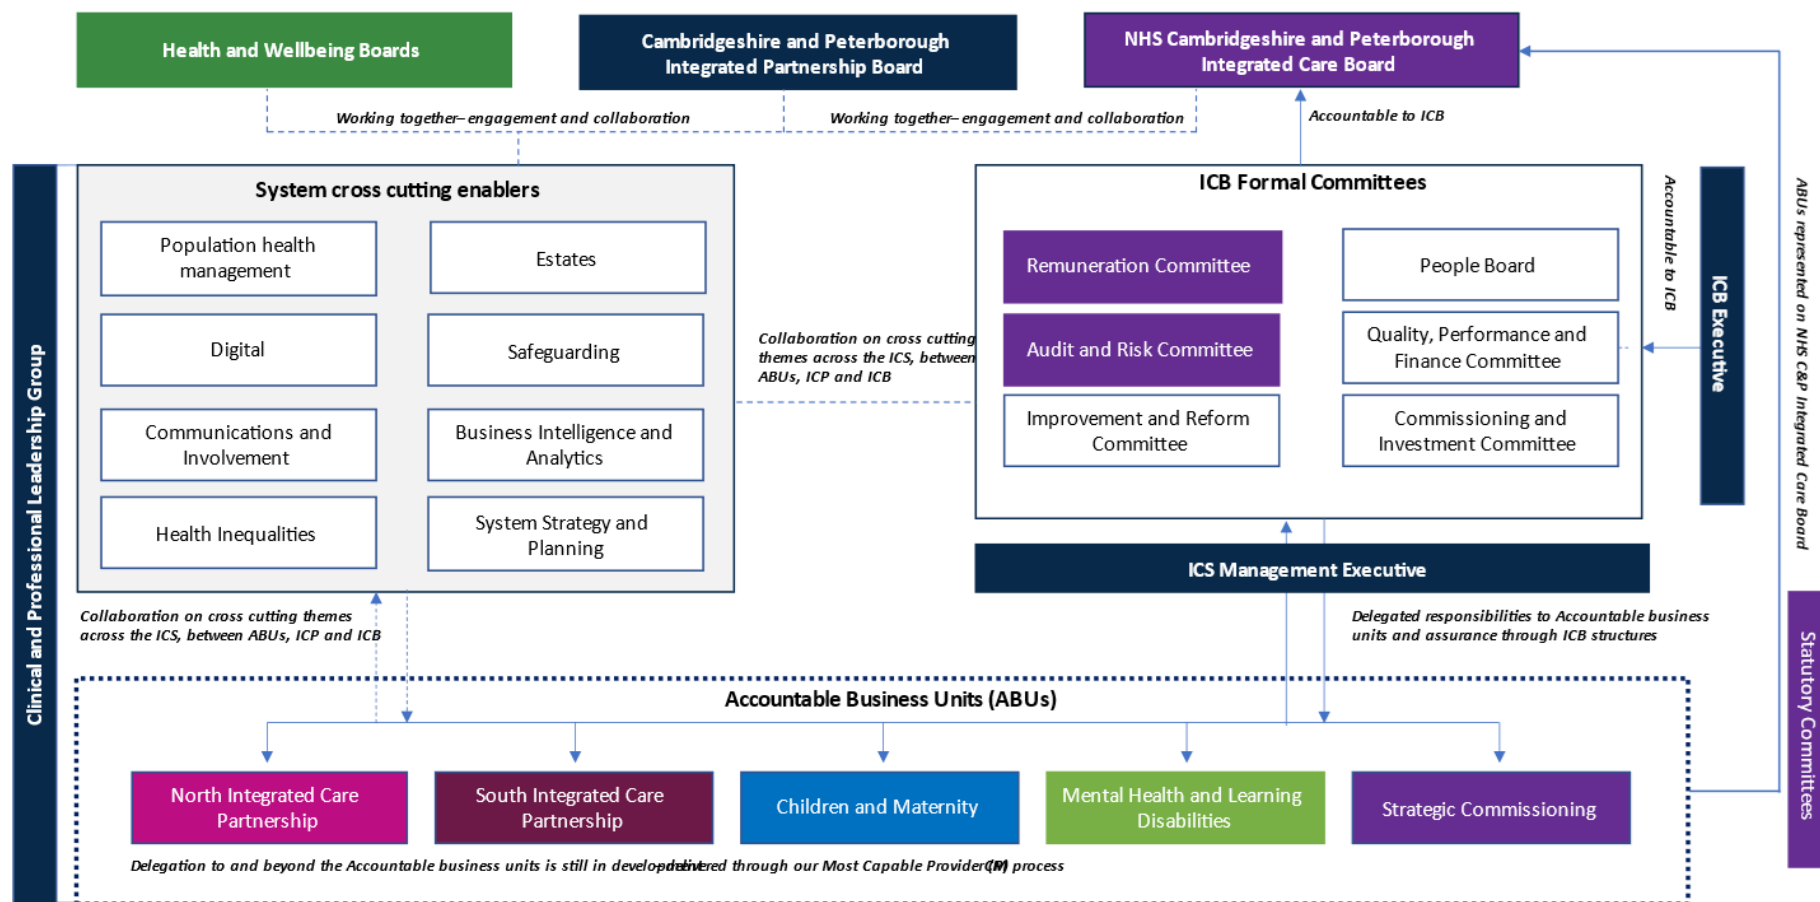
Health and Wellbeing Boards

Cambridgeshire and Peterborough Integrated Partnership Board

NHS Cambridgeshire and Peterborough Integrated Care Board

Working together– engagement and collaboration

Working together– engagement and collaboration

Accountable to ICB

System cross cutting enablers

Population health management

Estates

Digital

Safeguarding

Communications and Involvement

Business Intelligence and Analytics

Health Inequalities

System Strategy and Planning

Collaboration on cross cutting themes across the ICS, between ABUs, ICP and ICB

ICB Formal Committees

Remuneration Committee

People Board

Audit and Risk Committee

Quality, Performance and Finance Committee

Improvement and Reform Committee

Commissioning and Investment Committee

Accountable to ICB

ICB Executive

ABUs represented on NHS C&P Integrated Care Board

ICS Management Executive

Clinical and Professional Leadership Group

Collaboration on cross cutting themes across the ICS, between ABUs, ICP and ICB

Delegated responsibilities to Accountable business units and assurance through ICB structures

Accountable Business Units (ABUs)

North Integrated Care Partnership

South Integrated Care Partnership

Children and Maternity

Mental Health and Learning Disabilities

Strategic Commissioning

Statutory Committees

Delegation to and beyond the Accountable business units is still in development delivered through our Most Capable Provider (M) process